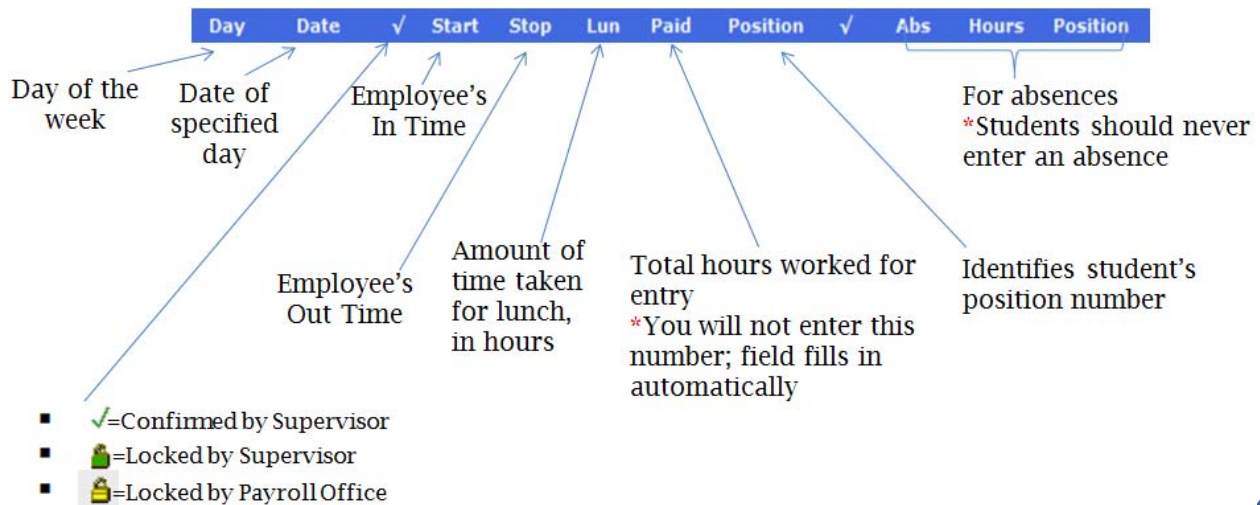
| Day | Date | √ | Start | Stop | Lun | Paid | Position | √ | Abs | Hours | Position |
|---|---|---|---|---|---|---|---|---|---|---|---|

Day of the week

Date of specified day

Employee's In Time

For absences
*Students should never enter an absence

Employee's Out Time

Amount of time taken for lunch, in hours

Total hours worked for entry
*You will not enter this number; field fills in automatically

Identifies student's position number

- √=Confirmed by Supervisor
- =Locked by Supervisor
- =Locked by Payroll Office